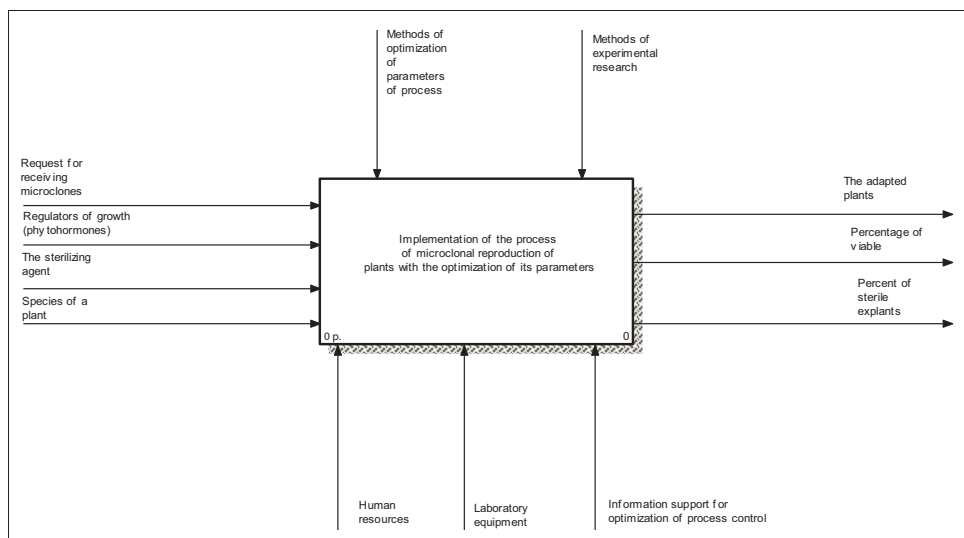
Methods of optimization of parameters of process

Methods of experimental research

Request for receiving microclones

Regulators of growth (phytohormones)

The sterilizing agent

Species of a plant

Implementation of the process of microclonal reproduction of plants with the optimization of its parameters

0 p.

0

The adapted plants

Percentage of viable

Percent of sterile explants

Human resources

Laboratory equipment

Information support for optimization of process control